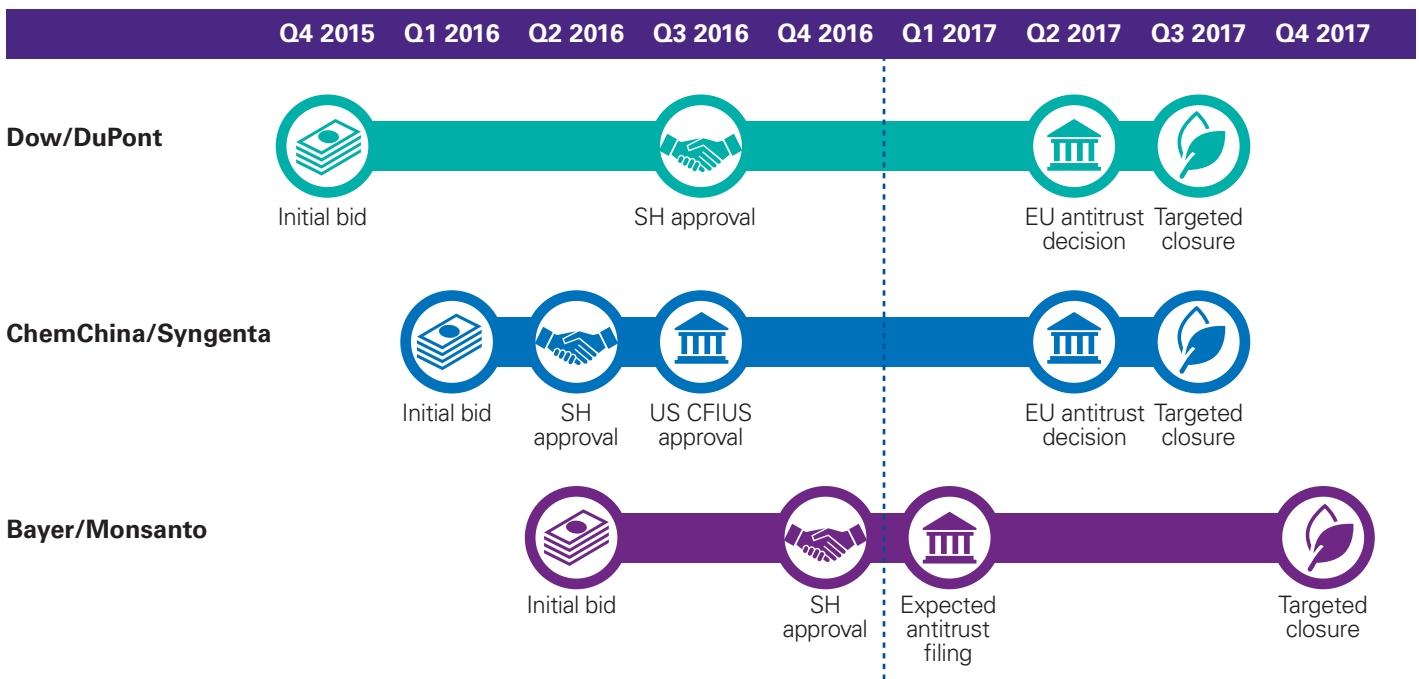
Q4 2015 Q1 2016 Q2 2016 Q3 2016 Q4 2016 Q1 2017 Q2 2017 Q3 2017 Q4 2017

Dow/DuPont

Initial bid

SH approval

EU antitrust decision

Targeted closure

ChemChina/Syngenta

Initial bid

SH approval

US CFIUS approval

EU antitrust decision

Targeted closure

Bayer/Monsanto

Initial bid

SH approval

Expected antitrust filing

Targeted closure